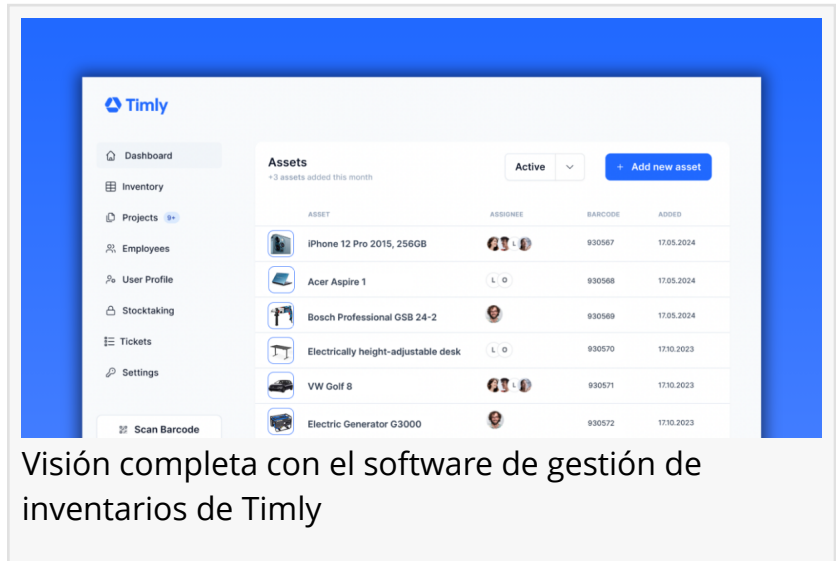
Timly

Dashboard
Inventory
Projects 9+
Employees
User Profile
Stocktaking
Tickets
Settings

Scan Barcode

Assets
+3 assets added this month

Active

+ Add new asset

| ASSET | ASSIGNEE | BARCODE | ADDED |
|---|---|---|---|
| iPhone 12 Pro 2015, 256GB | L | 930567 | 17.05.2024 |
| Acer Aspire 1 | L O | 930568 | 17.05.2024 |
| Bosch Professional GSB 24-2 | | 930569 | 17.05.2024 |
| Electrically height-adjustable desk | L O | 930570 | 17.10.2023 |
| VW Golf 8 | L | 930571 | 17.10.2023 |
| Electric Generator G3000 | | 930572 | 17.10.2023 |

Visión completa con el software de gestión de inventarios de Timly